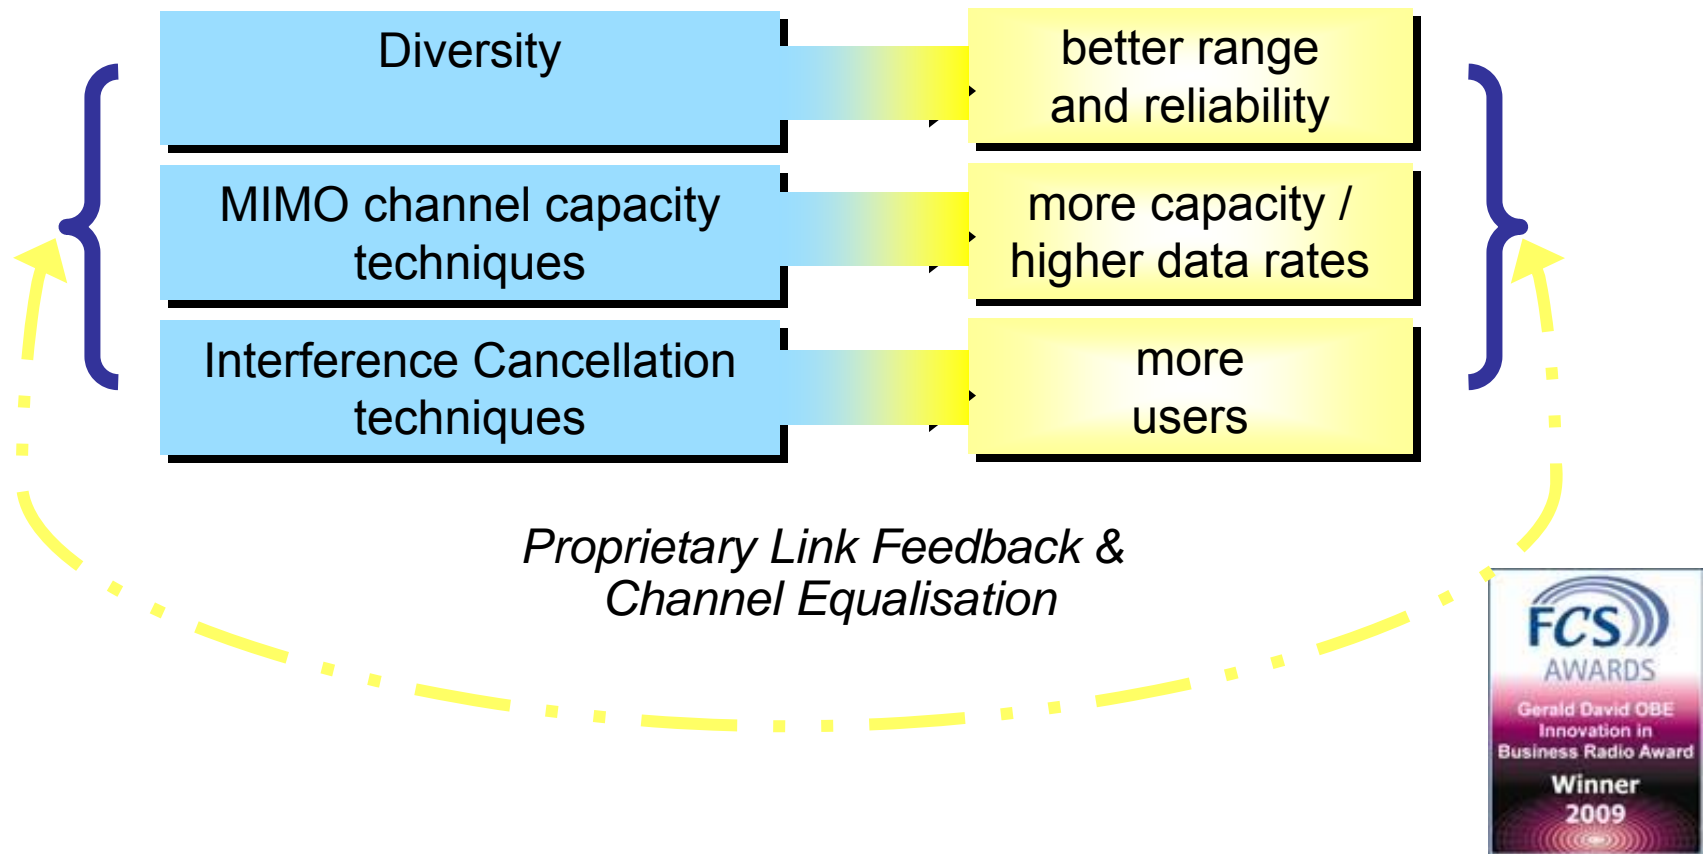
Diversity

better range and reliability

MIMO channel capacity techniques

more capacity / higher data rates

Interference Cancellation techniques

more users

*Proprietary Link Feedback & Channel Equalisation*

FCS AWARDS
Gerald David OBE Innovation in Business Radio Award
Winner
2009